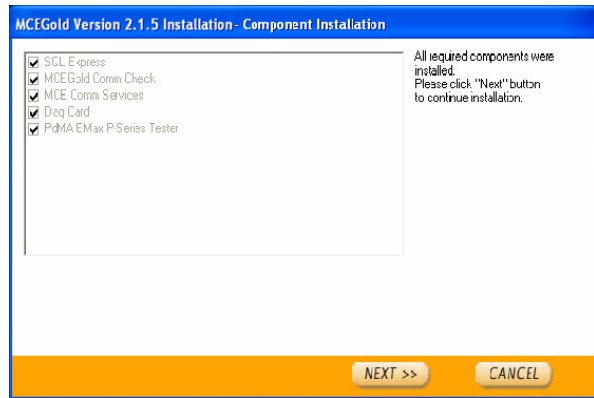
MCEGold Version 2.1.5 Installation - Component Installation

SCL Express
MCEGold Comm Check
MCE Comm Services
Daq Card
PdMA EMax P-Series Tester

All required components were installed.
Please click "Next" button to continue installation.

NEXT >>
CANCEL